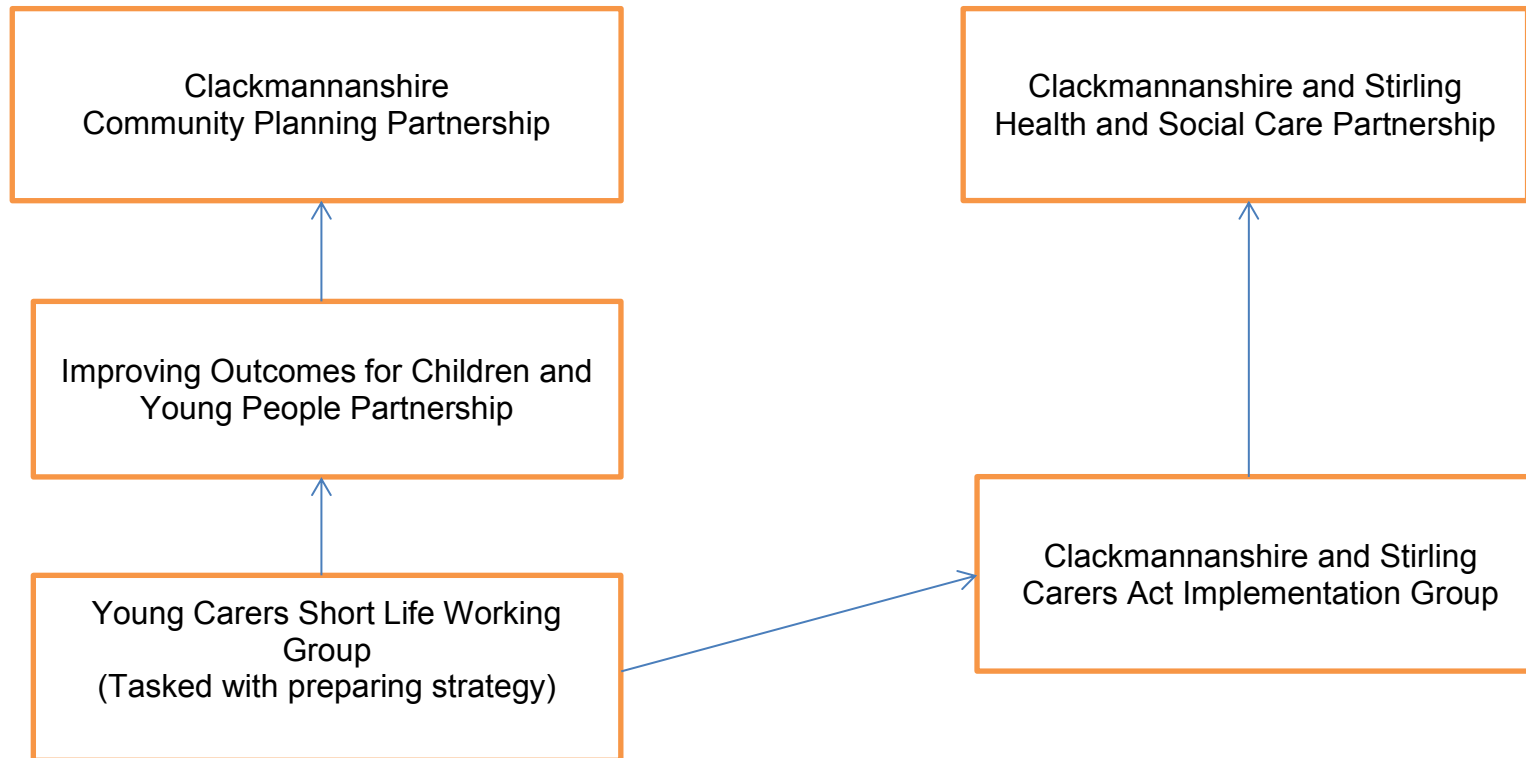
Clackmannanshire
Community Planning Partnership

Clackmannanshire and Stirling
Health and Social Care Partnership

Improving Outcomes for Children and Young People Partnership

Clackmannanshire and Stirling
Carers Act Implementation Group

Young Carers Short Life Working Group
(Tasked with preparing strategy)